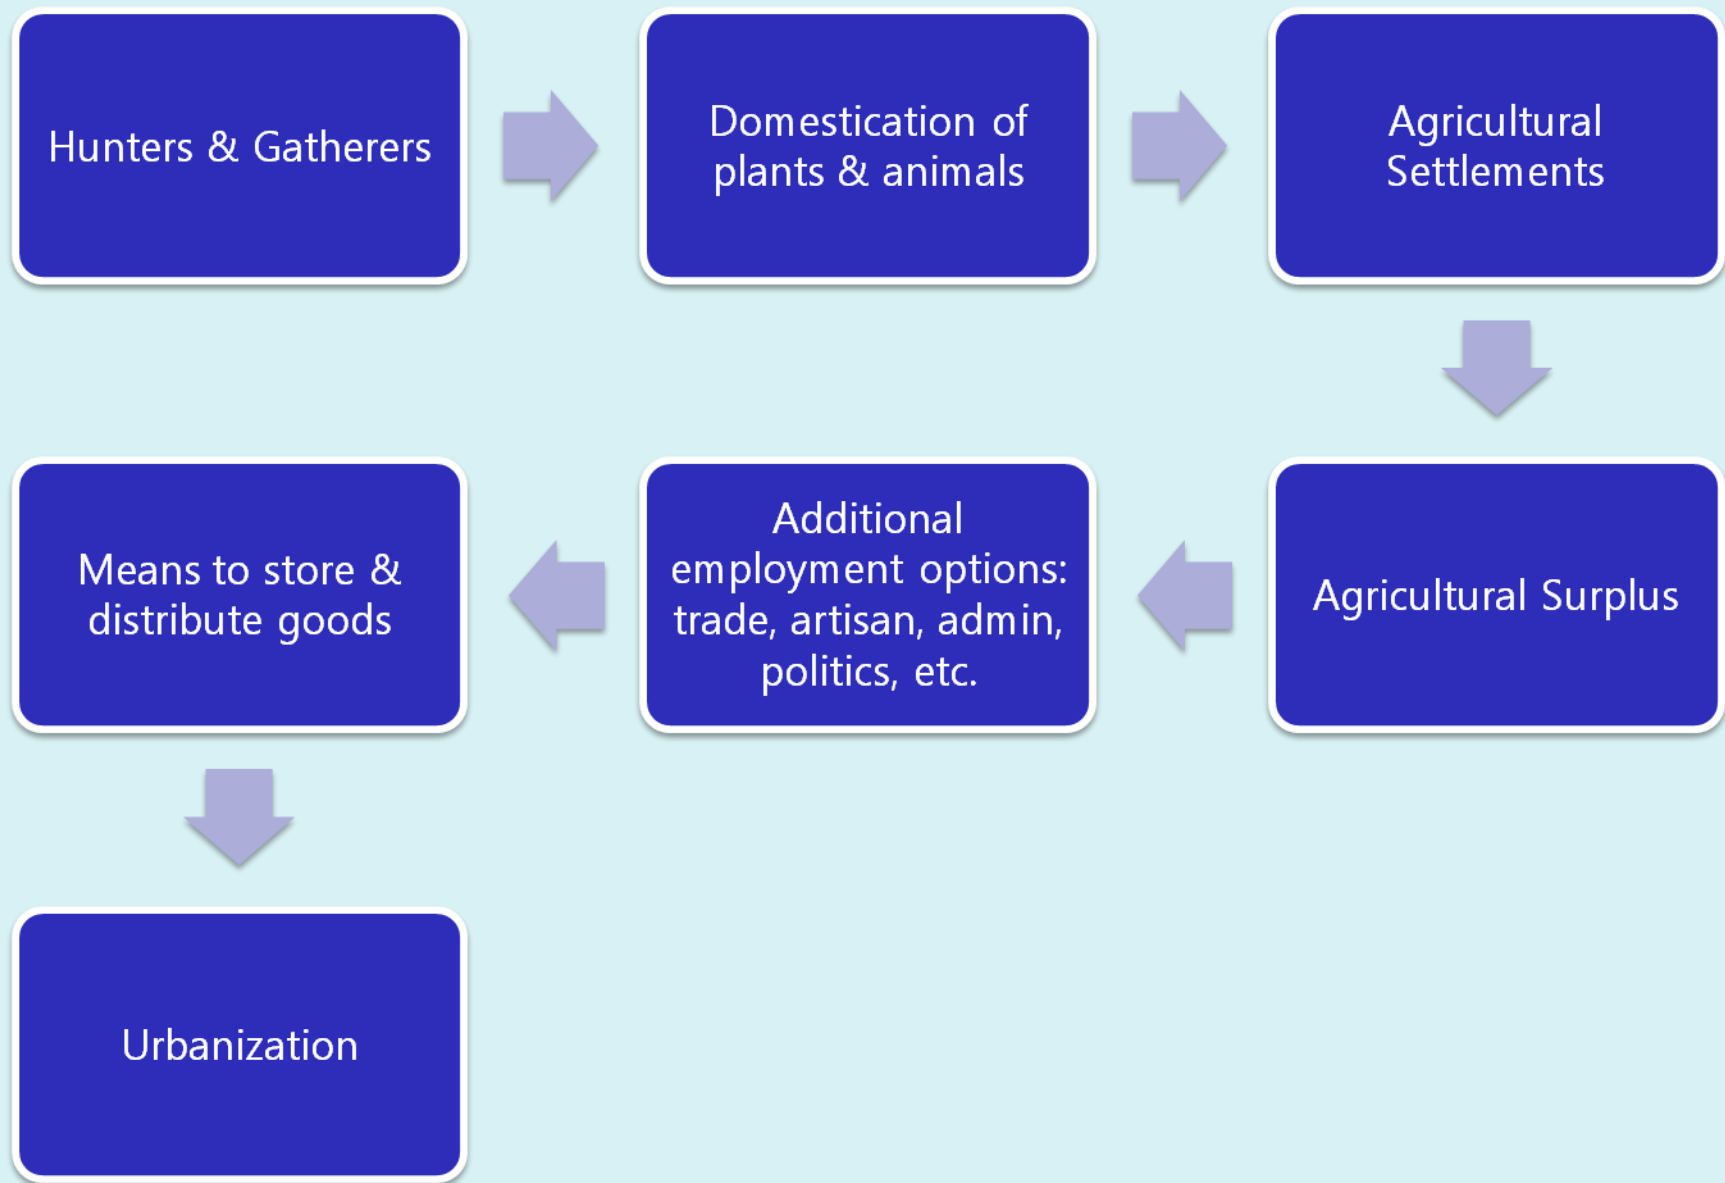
Hunters & Gatherers

Domestication of plants & animals

Agricultural Settlements

Agricultural Surplus

Additional employment options: trade, artisan, admin, politics, etc.

Means to store & distribute goods

Urbanization